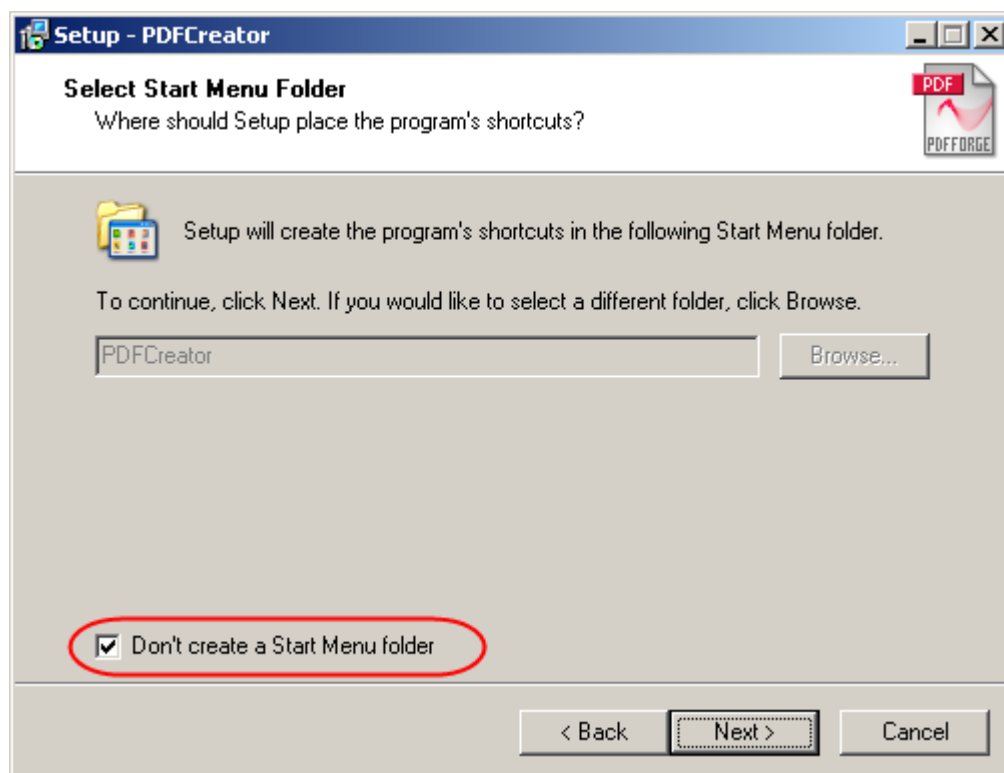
Setup - PDFCreator

Select Start Menu Folder
Where should Setup place the program's shortcuts?

PDF
PDFFORGE

Setup will create the program's shortcuts in the following Start Menu folder.

To continue, click Next. If you would like to select a different folder, click Browse.

PDFCreator

Browse...

Don't create a Start Menu folder

< Back

Next >

Cancel